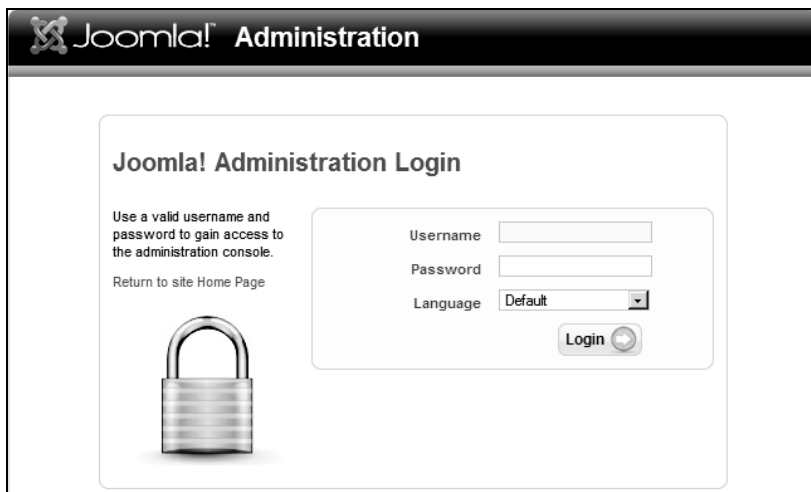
Joomla!™ Administration

Joomla! Administration Login

Use a valid username and password to gain access to the administration console.

Return to site Home Page

Username

Password

Language Default

Login